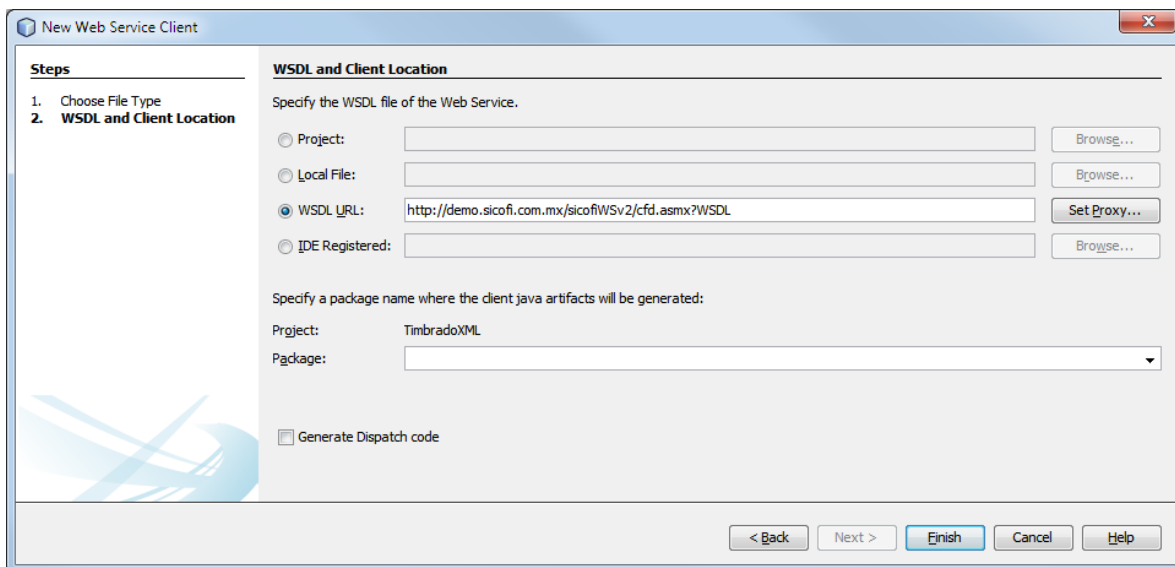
New Web Service Client

Steps

1. Choose File Type
2. WSDL and Client Location

WSDL and Client Location

Specify the WSDL file of the Web Service.

Project:
Browse...

Local File:
Browse...

WSDL URL: http://demo.sicofi.com.mx/sicofiWSv2/cfd.asmx?WSDL
Set Proxy...

IDE Registered:
Browse...

Specify a package name where the client java artifacts will be generated:

Project: TimbradoXML

Package:

Generate Dispatch code

< Back
Next >
Finish
Cancel
Help